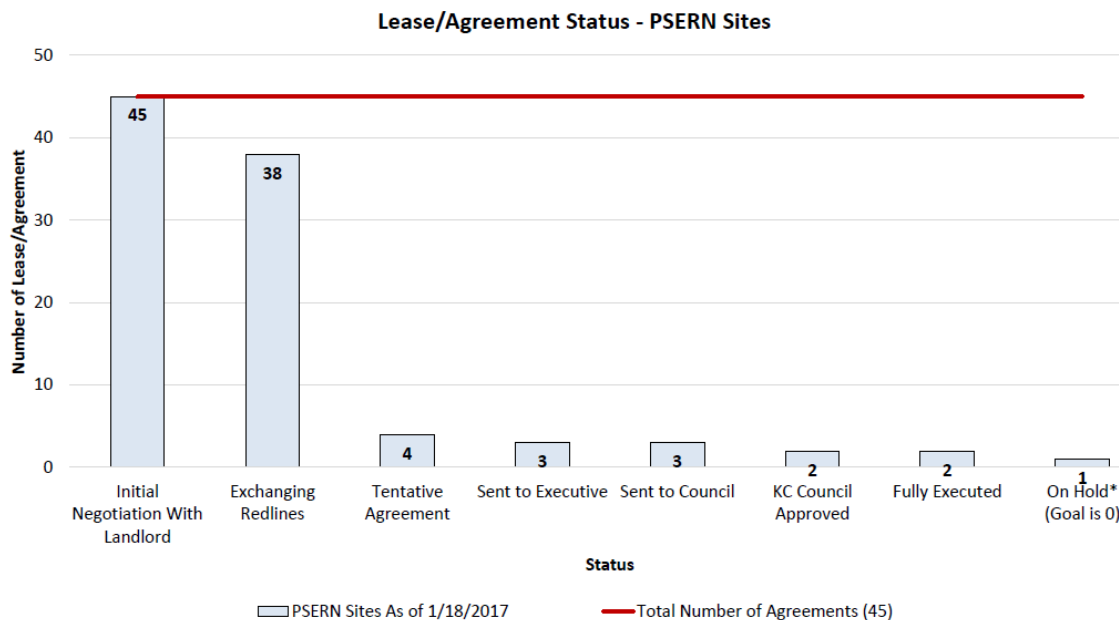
Lease/Agreement Status - PSERN Sites

Number of Lease/Agreement

50
40
30
20
10
0

45
38
4
3
3
2
2
1

Initial Negotiation With Landlord
Exchanging Redlines
Tentative Agreement
Sent to Executive
Sent to Council
KC Council Approved
Fully Executed
On Hold* (Goal is 0)

Status

PSERN Sites As of 1/18/2017
Total Number of Agreements (45)